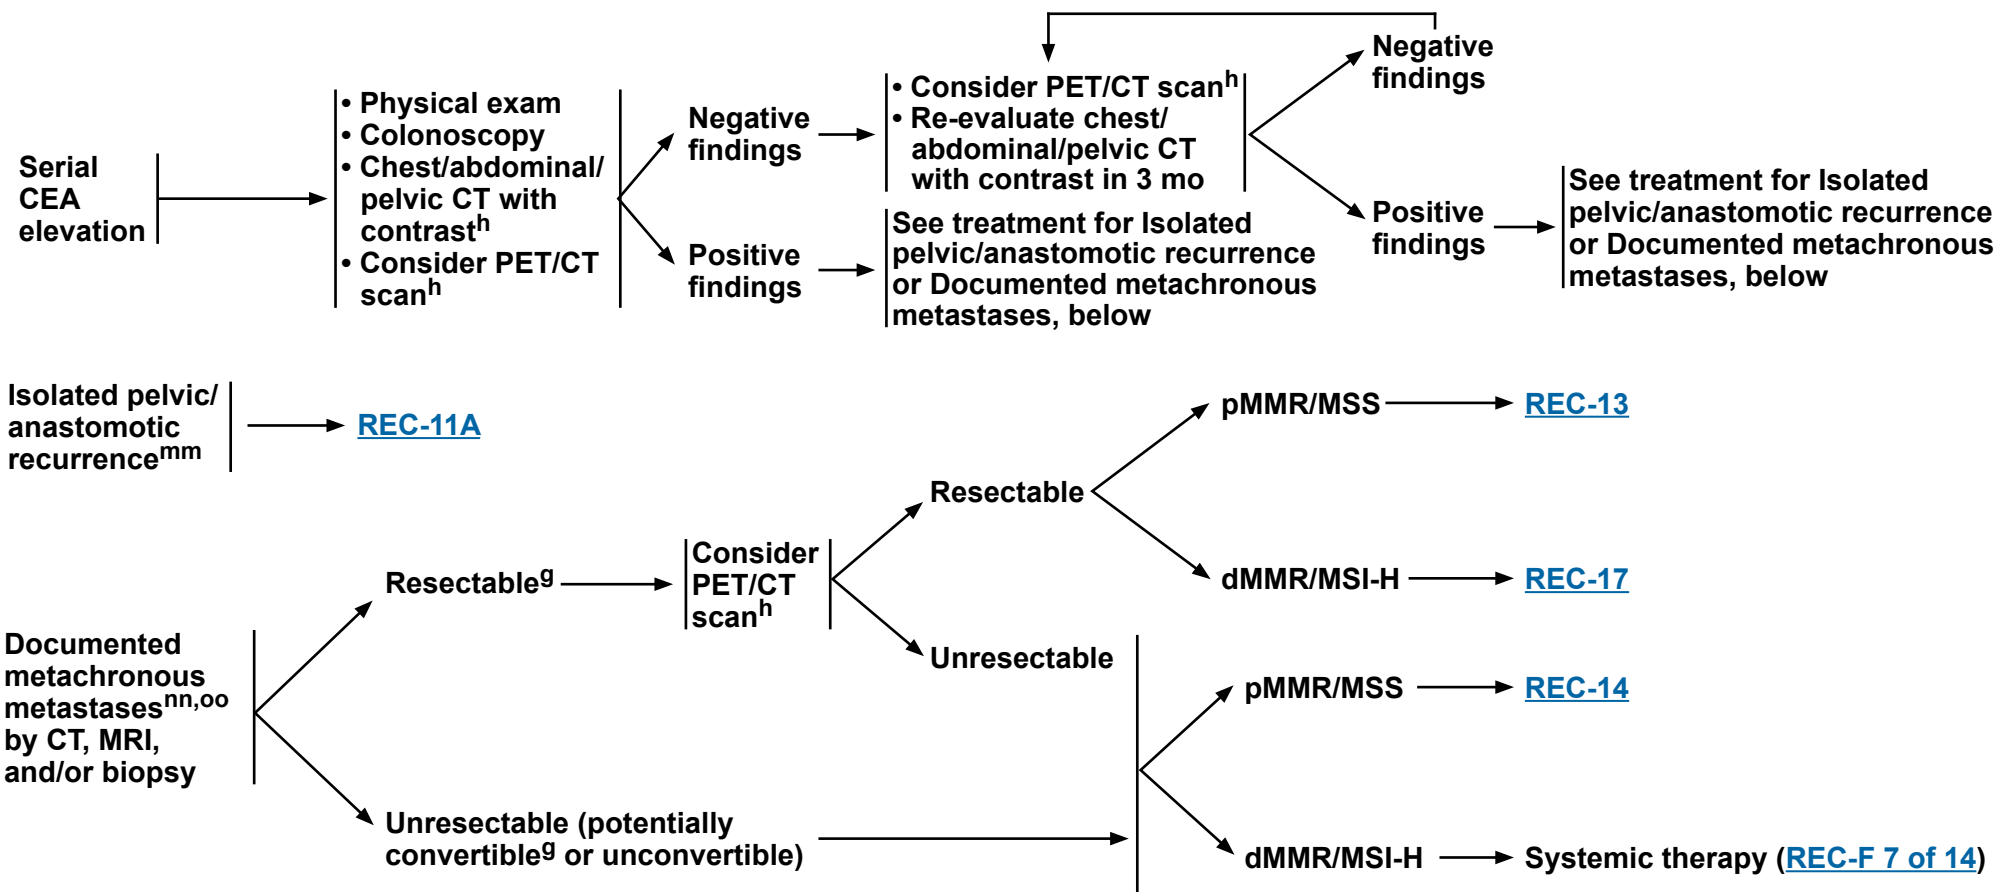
Serial CEA elevation

• Physical exam
• Colonoscopy
• Chest/abdominal/ pelvic CT with contrast$^{h}$
• Consider PET/CT scan$^{h}$

Negative findings

• Consider PET/CT scan$^{h}$
• Re-evaluate chest/ abdominal/pelvic CT with contrast in 3 mo

Negative findings

Positive findings

See treatment for Isolated pelvic/anastomotic recurrence or Documented metachronous metastases, below

Positive findings

See treatment for Isolated pelvic/anastomotic recurrence or Documented metachronous metastases, below

Isolated pelvic/ anastomotic recurrence$^{mm}$

REC-11A

Documented metachronous metastases$^{nn,oo}$ by CT, MRI, and/or biopsy

Resectable$^{g}$

Consider PET/CT scan$^{h}$

Resectable

pMMR/MSS

REC-13

dMMR/MSI-H

REC-17

Unresectable

pMMR/MSS

REC-14

Unresectable (potentially convertible$^{g}$ or unconvertible)

dMMR/MSI-H

Systemic therapy (REC-F 7 of 14)